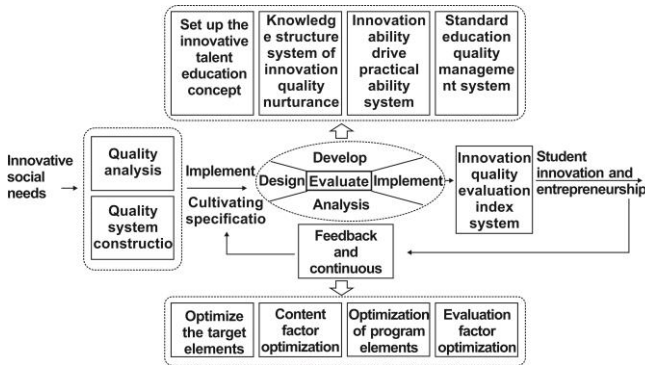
Set up the innovative talent education concept

Knowledge structure system of innovation quality nurturance

Innovation ability drive practical ability system

Standard education quality management system

Innovative social needs

Quality analysis

Quality system constructio

Implement

Cultivating specificatio

Develop

Design

Evaluate

Implement

Analysis

Innovation quality evaluation index system

Student innovation and entrepreneurship

Feedback and continuous

Optimize the target elements

Content factor optimization

Optimization of program elements

Evaluation factor optimization